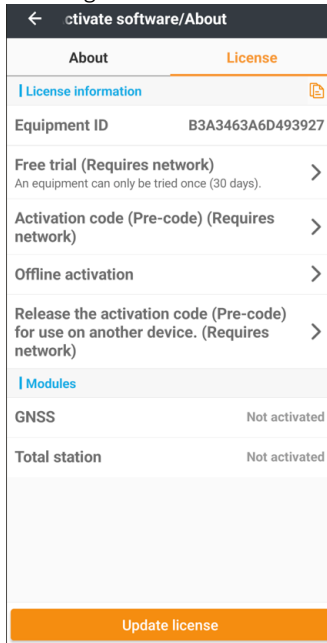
← ctivate software/About

About

License

License information

Equipment ID B3A3463A6D493927

Free trial (Requires network)
An equipment can only be tried once (30 days).

Activation code (Pre-code) (Requires network)

Offline activation

Release the activation code (Pre-code) for use on another device. (Requires network)

Modules

GNSS Not activated

Total station Not activated

Update license